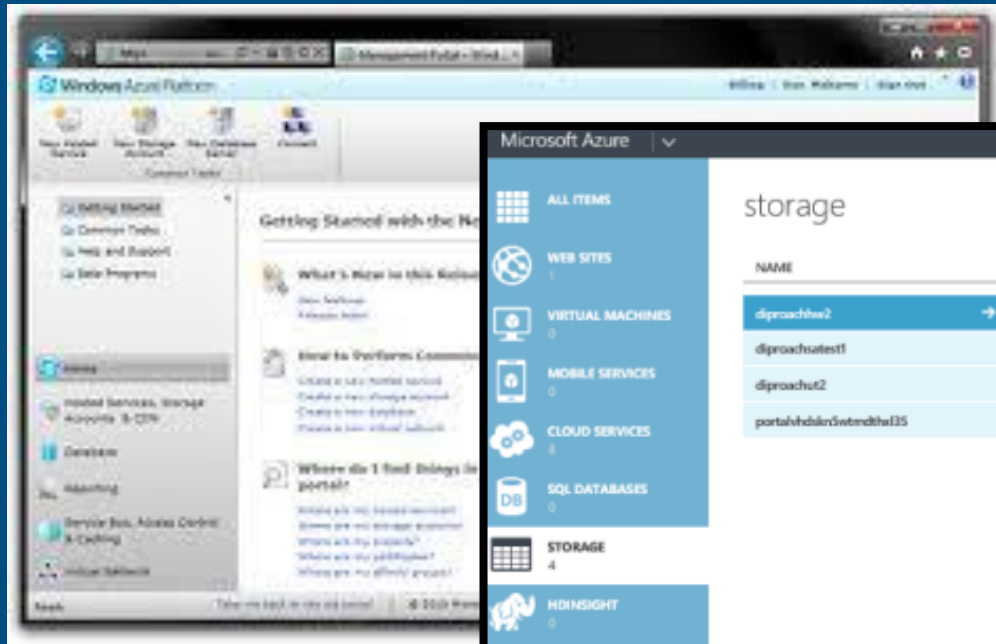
Management Portal - Wind...

Windows Azure Platform

Billing | Sign Out

New Hosted Service
New Storage Account
New Database Server
Connect

Common Tasks

Getting Started
Common Tasks
Help and Support
Beta Programs

Getting Started with the Ne

What's New in this Release
New features
Release notes

How to Perform Common
Create a new hosted service
Create a new storage account
Create a new database
Create a new virtual network

Where do I find things in portal?
Where are my hosted services?
Where are my storage accounts?
Where are my projects?
Where are my certificates?
Where are my affinity groups?

Home
Hosted Services, Storage Accounts & CDN
Database
Reporting
Service Bus, Access Control & Caching
Virtual Network

Done

Take me back to the old portal

Microsoft Azure

ALL ITEMS

WEB SITES
1

VIRTUAL MACHINES
0

MOBILE SERVICES
0

CLOUD SERVICES
8

SQL DATABASES
0

STORAGE
4

HDINSIGHT
0

storage

NAME

diproachlrw2
diproachsatest1
diproachut2
portalvhdsknSwtmdthxl35